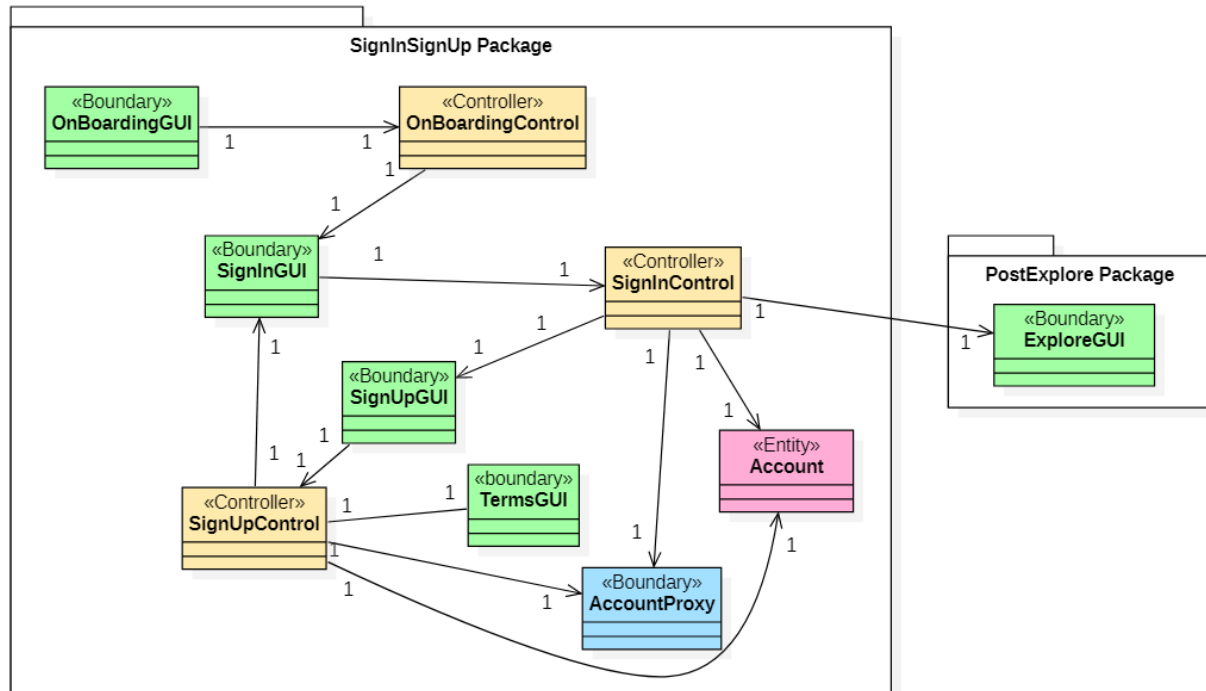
SignInSignUp Package

«Boundary»
OnBoardingGUI

1

1

«Controller»
OnBoardingControl

1

1

«Boundary»
SignInGUI

1

1

«Controller»
SignInControl

1

PostExplore Package

1

«Boundary»
ExploreGUI

1

1

1

1

«Boundary»
SignUpGUI

1

1

«Entity»
Account

1

1

1

«Controller»
SignUpControl

1

1

«boundary»
TermsGUI

1

1

1

1

«Boundary»
AccountProxy

1